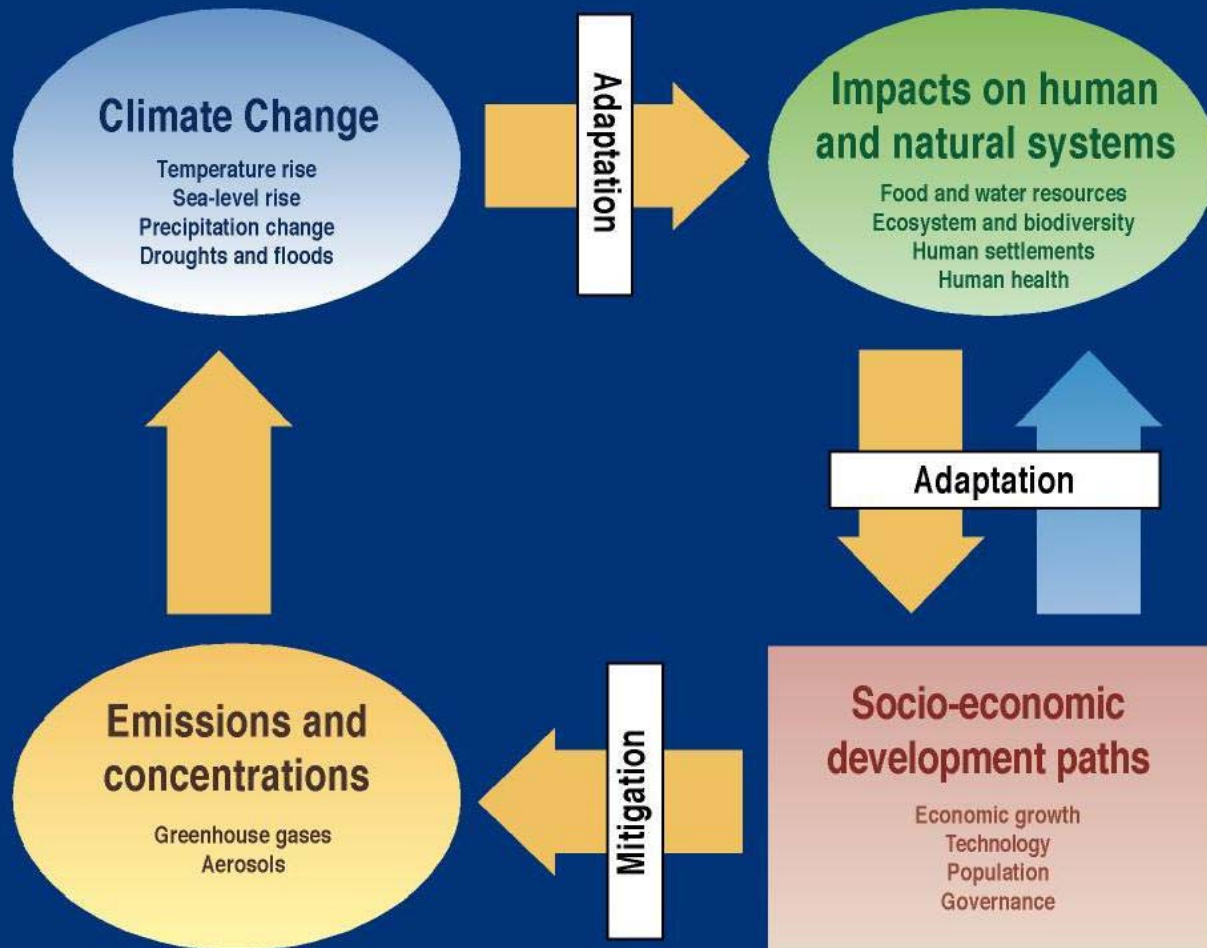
Climate Change

Temperature rise
Sea-level rise
Precipitation change
Droughts and floods

Adaptation

Impacts on human and natural systems

Food and water resources
Ecosystem and biodiversity
Human settlements
Human health

Adaptation

Socio-economic development paths

Economic growth
Technology
Population
Governance

Mitigation

Emissions and concentrations

Greenhouse gases
Aerosols